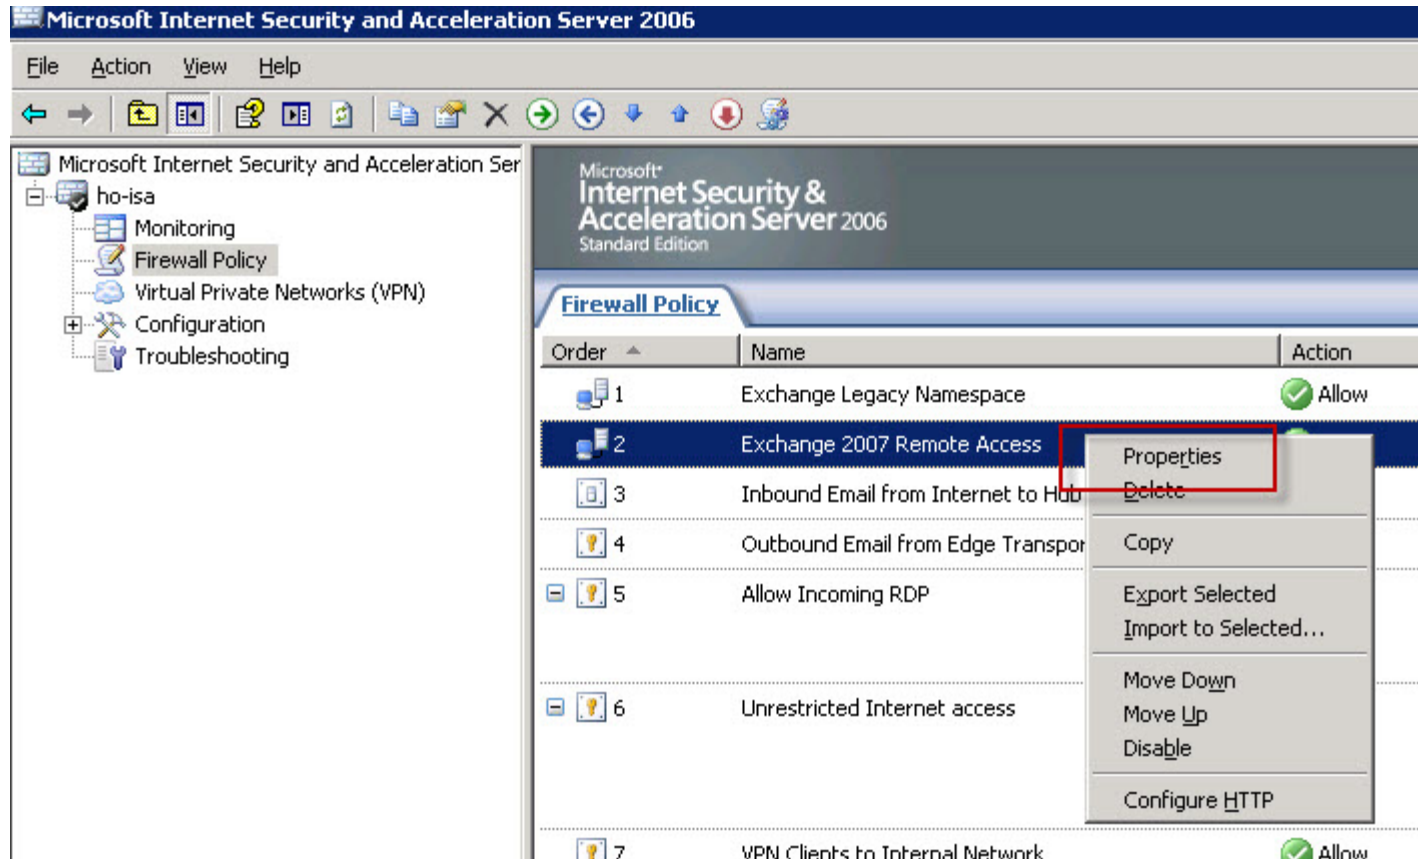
Microsoft Internet Security and Acceleration Server 2006

File Action View Help

Microsoft Internet Security and Acceleration Ser
ho-isa
Monitoring
Firewall Policy
Virtual Private Networks (VPN)
Configuration
Troubleshooting

Microsoft
Internet Security & Acceleration Server 2006
Standard Edition

Firewall Policy

| Order | Name | Action |
|---|---|---|
| 1 | Exchange Legacy Namespace | Allow |
| 2 | Exchange 2007 Remote Access | |
| 3 | Inbound Email from Internet to Hub | |
| 4 | Outbound Email from Edge Transpor | |
| 5 | Allow Incoming RDP | |
| 6 | Unrestricted Internet access | |
| 7 | VPN Clients to Internal Network | Allow |

Properties
Delete
Copy
Export Selected
Import to Selected...
Move Down
Move Up
Disable
Configure HTTP